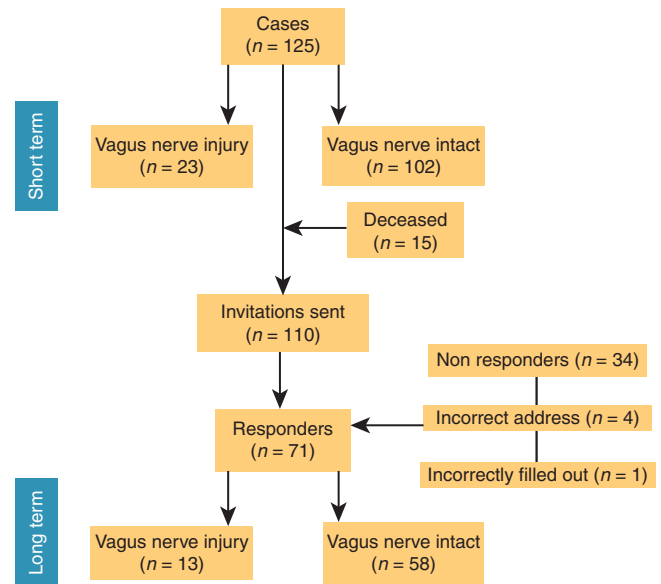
Cases
($n = 125$)

Short term

Vagus nerve injury
($n = 23$)

Vagus nerve intact
($n = 102$)

Deceased
($n = 15$)

Invitations sent
($n = 110$)

Non responders ($n = 34$)

Incorrect address ($n = 4$)

Incorrectly filled out ($n = 1$)

Responders
($n = 71$)

Long term

Vagus nerve injury
($n = 13$)

Vagus nerve intact
($n = 58$)